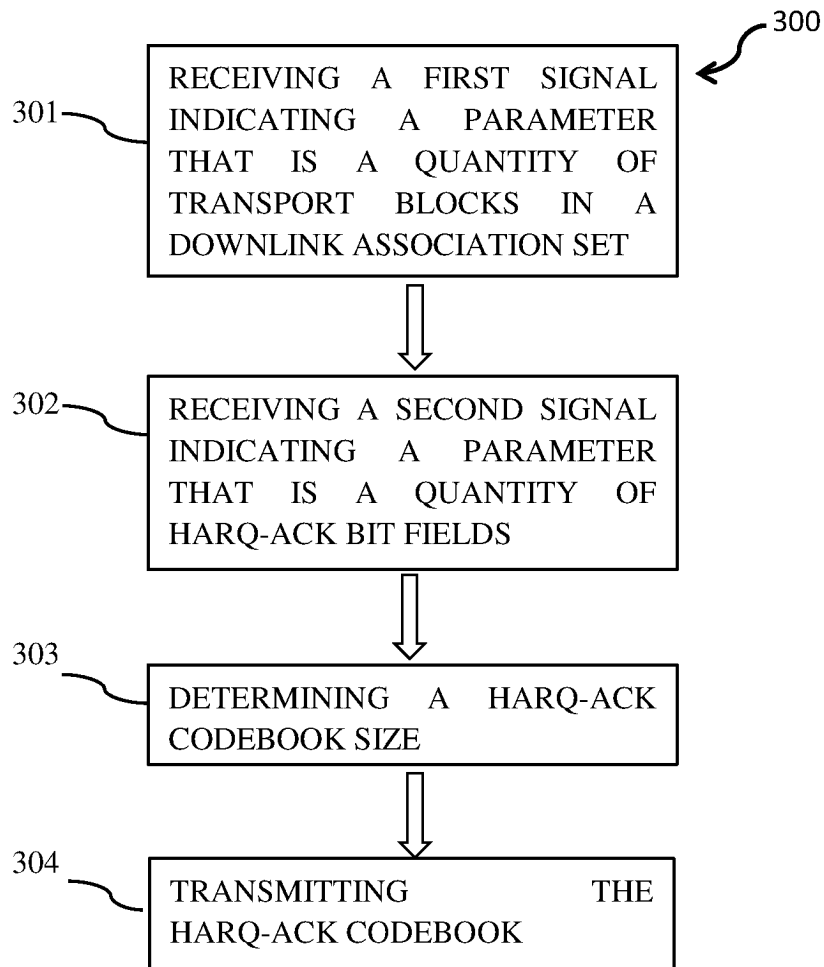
300

301

RECEIVING A FIRST SIGNAL INDICATING A PARAMETER THAT IS A QUANTITY OF TRANSPORT BLOCKS IN A DOWNLINK ASSOCIATION SET

302

RECEIVING A SECOND SIGNAL INDICATING A PARAMETER THAT IS A QUANTITY OF HARQ-ACK BIT FIELDS

303

DETERMINING A HARQ-ACK CODEBOOK SIZE

304

TRANSMITTING THE HARQ-ACK CODEBOOK